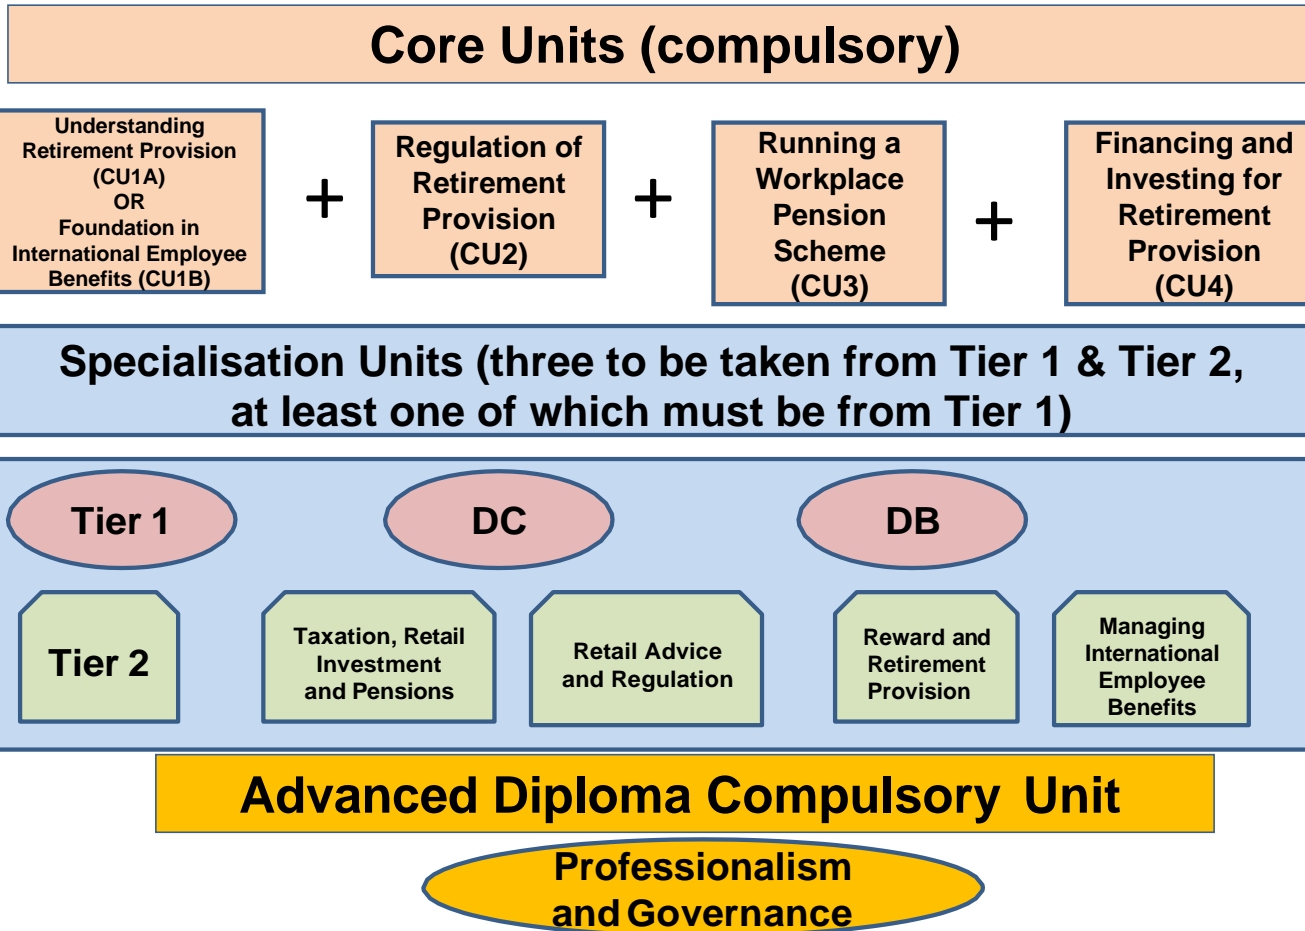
Core Units (compulsory)

Understanding Retirement Provision (CU1A) OR Foundation in International Employee Benefits (CU1B)

+

Regulation of Retirement Provision (CU2)

+

Running a Workplace Pension Scheme (CU3)

+

Financing and Investing for Retirement Provision (CU4)

Specialisation Units (three to be taken from Tier 1 & Tier 2, at least one of which must be from Tier 1)

Tier 1

DC

DB

Tier 2

Taxation, Retail Investment and Pensions

Retail Advice and Regulation

Reward and Retirement Provision

Managing International Employee Benefits

Advanced Diploma Compulsory Unit

Professionalism and Governance